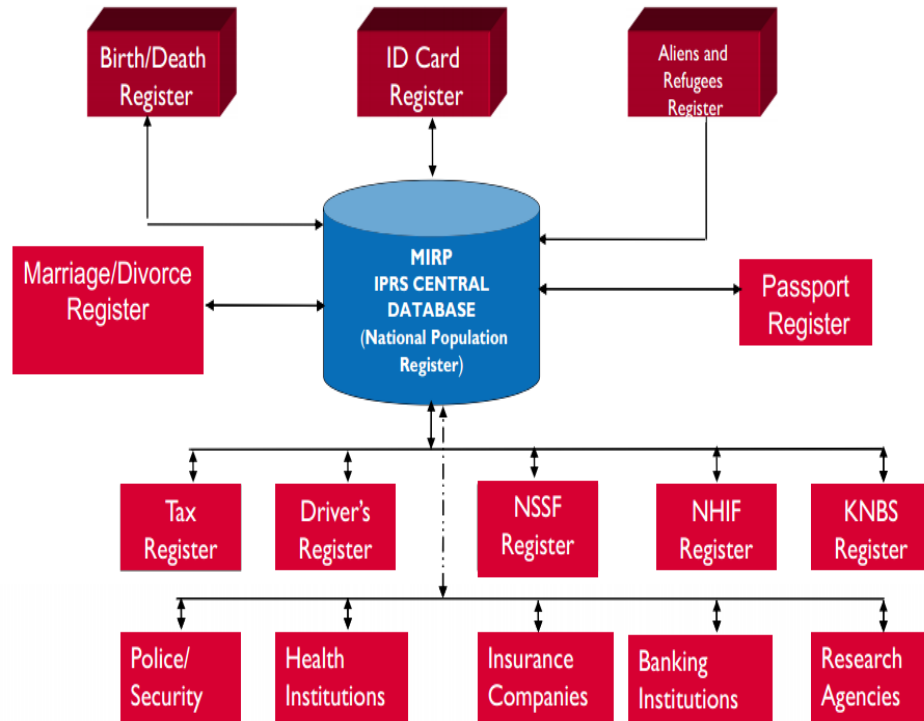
Birth/Death Register

ID Card Register

Aliens and Refugees Register

Marriage/Divorce Register

MIRP IPRS CENTRAL DATABASE (National Population Register)

Passport Register

Tax Register

Driver's Register

NSSF Register

NHIF Register

KNBS Register

Police/ Security

Health Institutions

Insurance Companies

Banking Institutions

Research Agencies